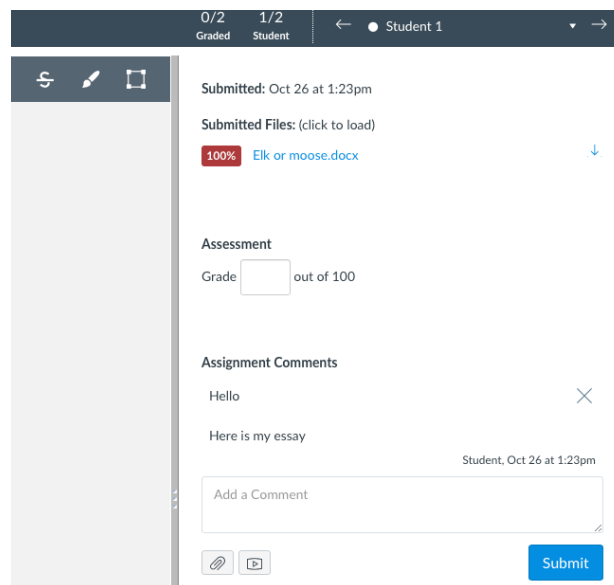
0/2
Graded

1/2
Student

← Student 1 →

Submitted: Oct 26 at 1:23pm

Submitted Files: (click to load)

100% Elk or moose.docx

Assessment

Grade out of 100

Assignment Comments

Hello

Here is my essay

Student, Oct 26 at 1:23pm

Add a Comment

Submit